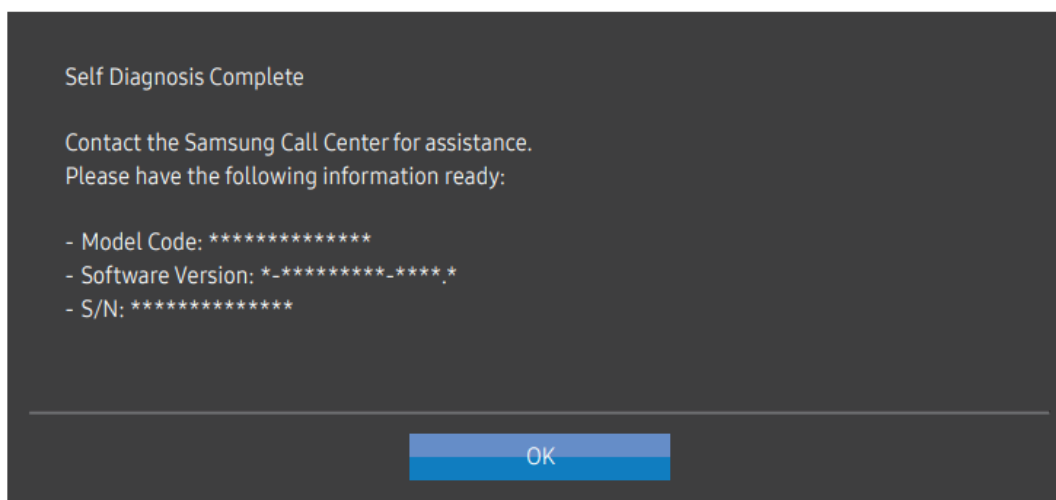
Self Diagnosis Complete

Contact the Samsung Call Center for assistance.
Please have the following information ready:

- Model Code: **************
- Software Version: *-*********-****.*
- S/N: **************

OK